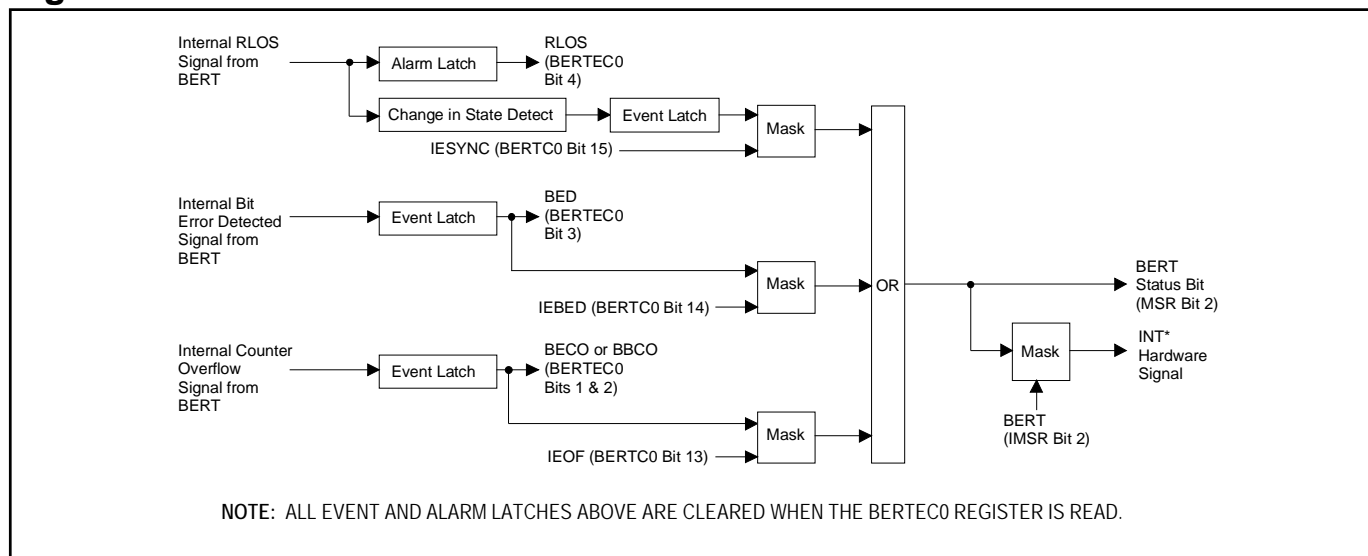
Internal RLOS Signal from BERT

Alarm Latch

RLOS (BERTEC0 Bit 4)

Change in State Detect

Event Latch

Mask

IESYNC (BERTC0 Bit 15)

Internal Bit Error Detected Signal from BERT

Event Latch

BED (BERTEC0 Bit 3)

Mask

IEBED (BERTC0 Bit 14)

OR

BERT Status Bit (MSR Bit 2)

Mask

INT* Hardware Signal

BERT (IMSR Bit 2)

Internal Counter Overflow Signal from BERT

Event Latch

BECO or BBCO (BERTEC0 Bits 1 & 2)

Mask

IEOF (BERTC0 Bit 13)

NOTE: ALL EVENT AND ALARM LATCHES ABOVE ARE CLEARED WHEN THE BERTEC0 REGISTER IS READ.